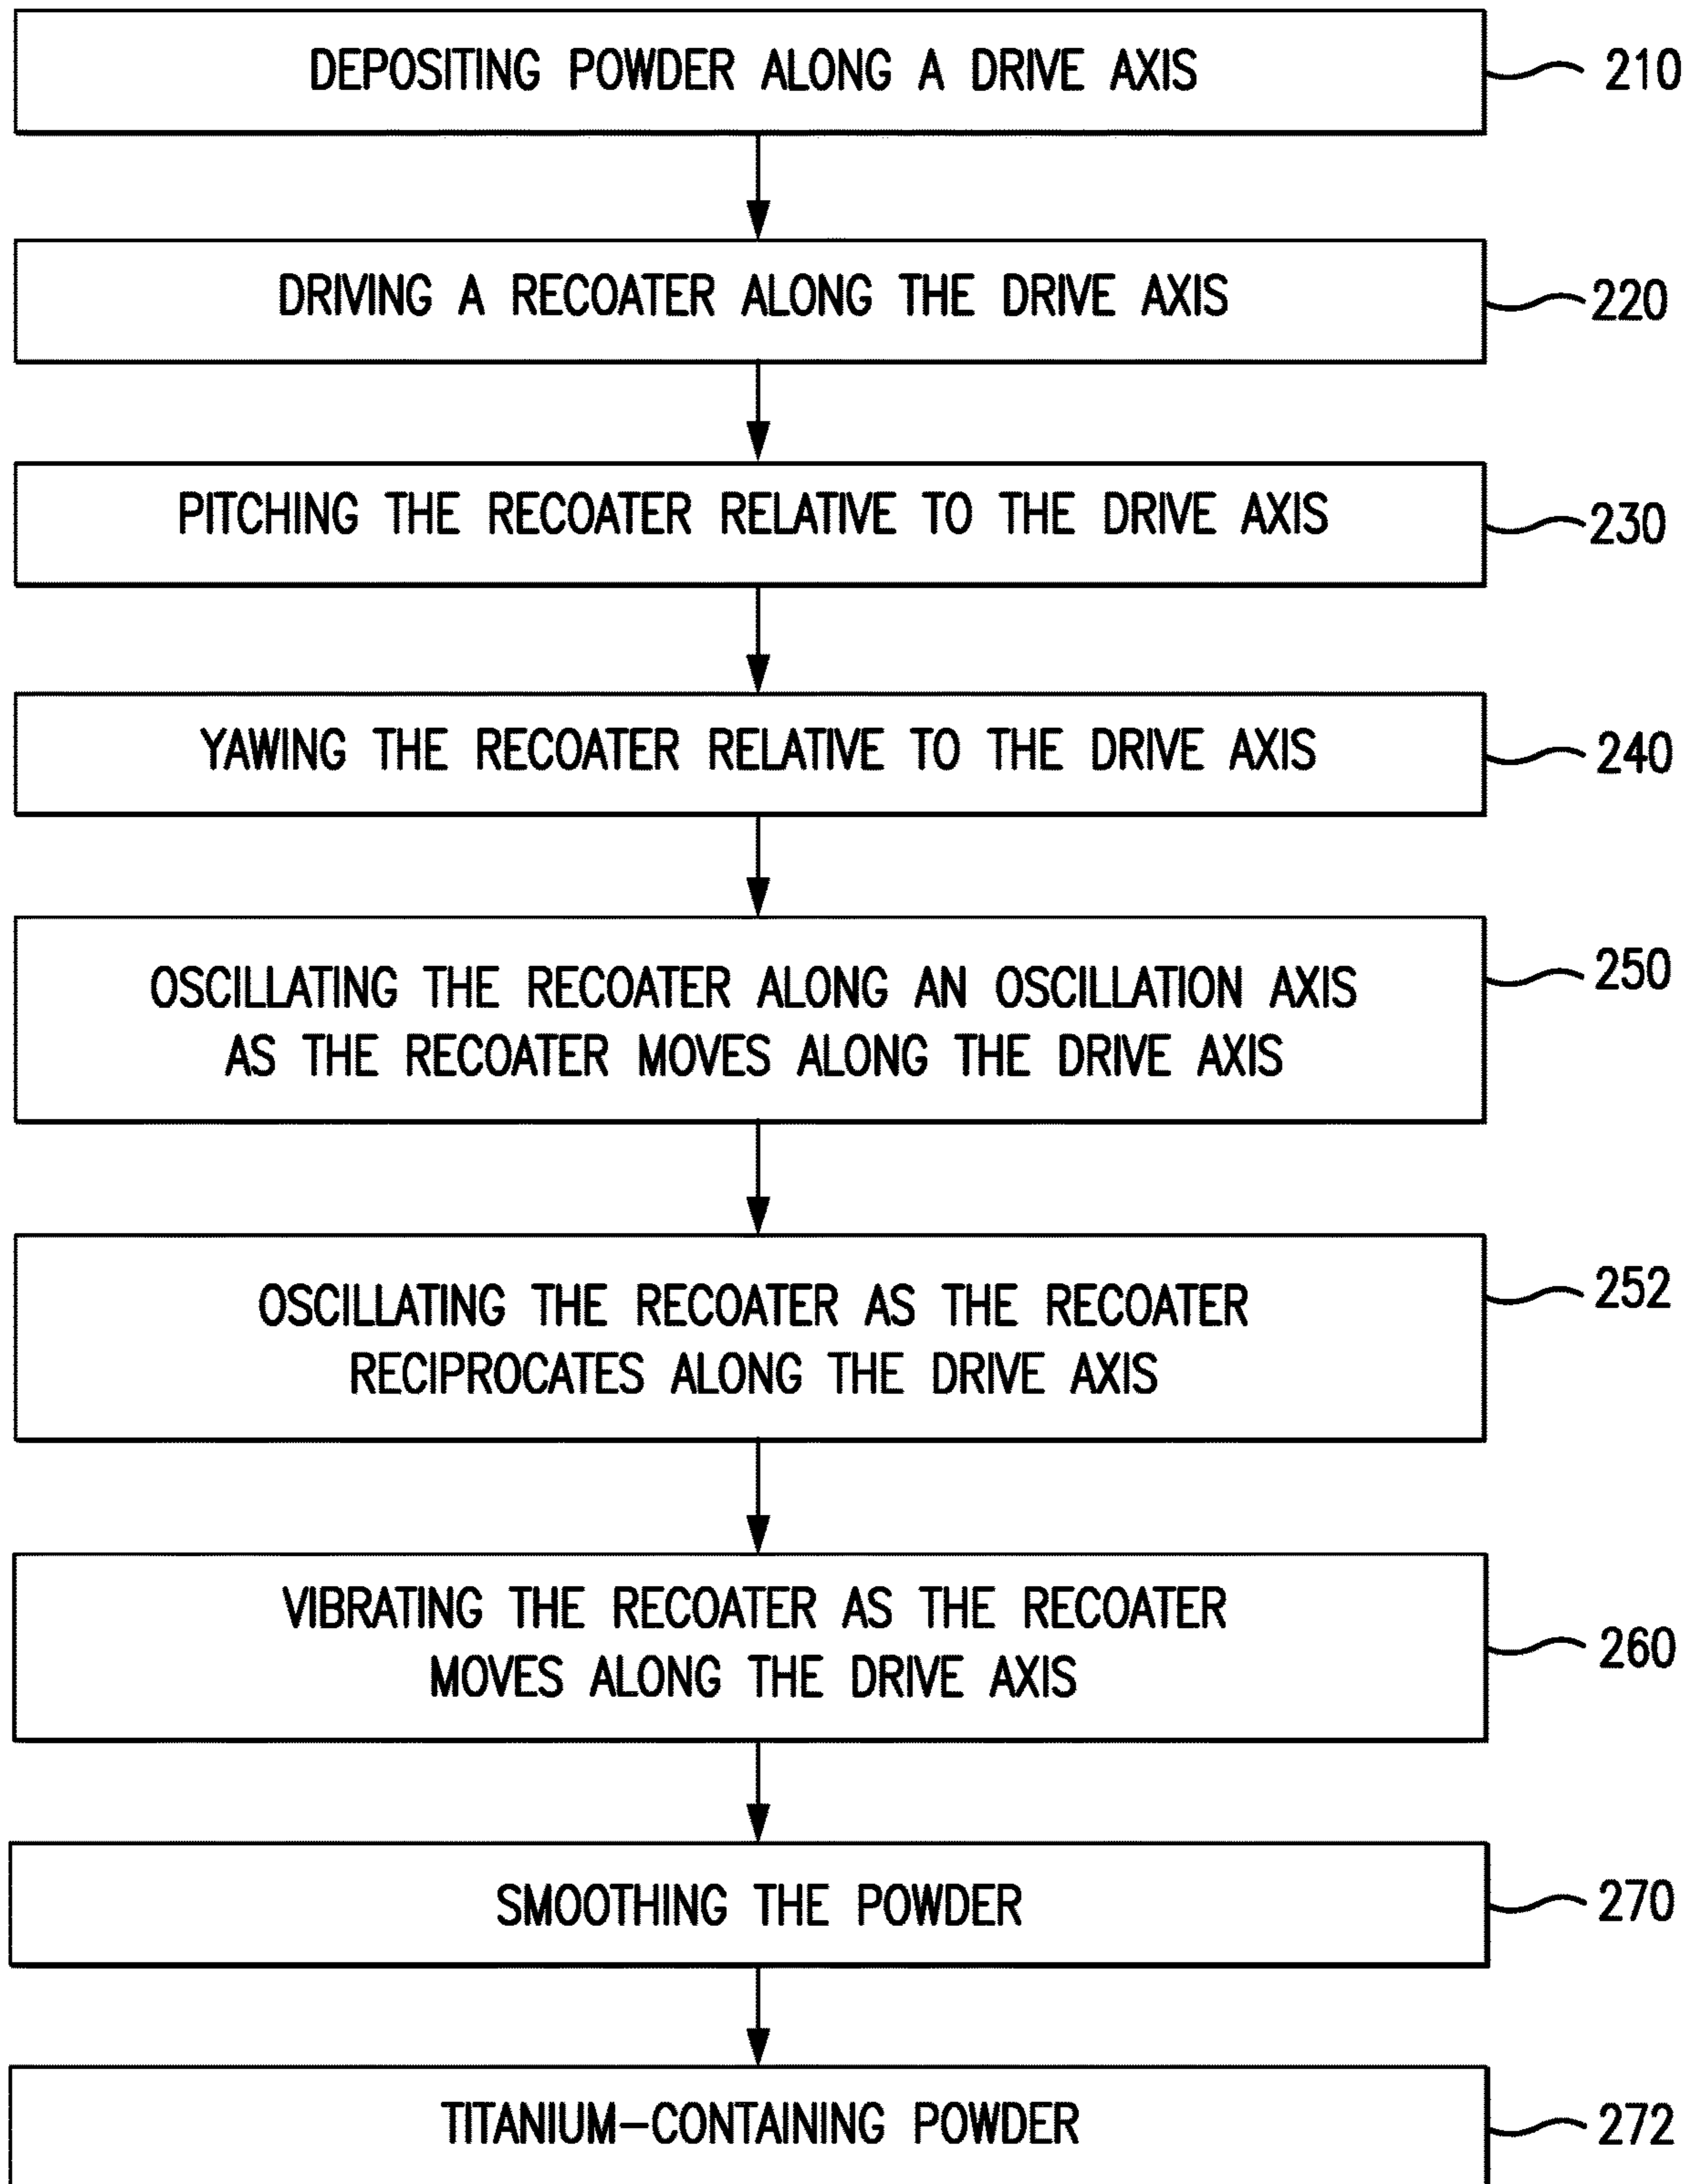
DEPOSITING POWDER ALONG A DRIVE AXIS
210

DRIVING A RECOATER ALONG THE DRIVE AXIS
220

PITCHING THE RECOATER RELATIVE TO THE DRIVE AXIS
230

YAWING THE RECOATER RELATIVE TO THE DRIVE AXIS
240

OSCILLATING THE RECOATER ALONG AN OSCILLATION AXIS AS THE RECOATER MOVES ALONG THE DRIVE AXIS
250

OSCILLATING THE RECOATER AS THE RECOATER RECIPROCATES ALONG THE DRIVE AXIS
252

VIBRATING THE RECOATER AS THE RECOATER MOVES ALONG THE DRIVE AXIS
260

SMOOTHING THE POWDER
270

TITANIUM–CONTAINING POWDER
272